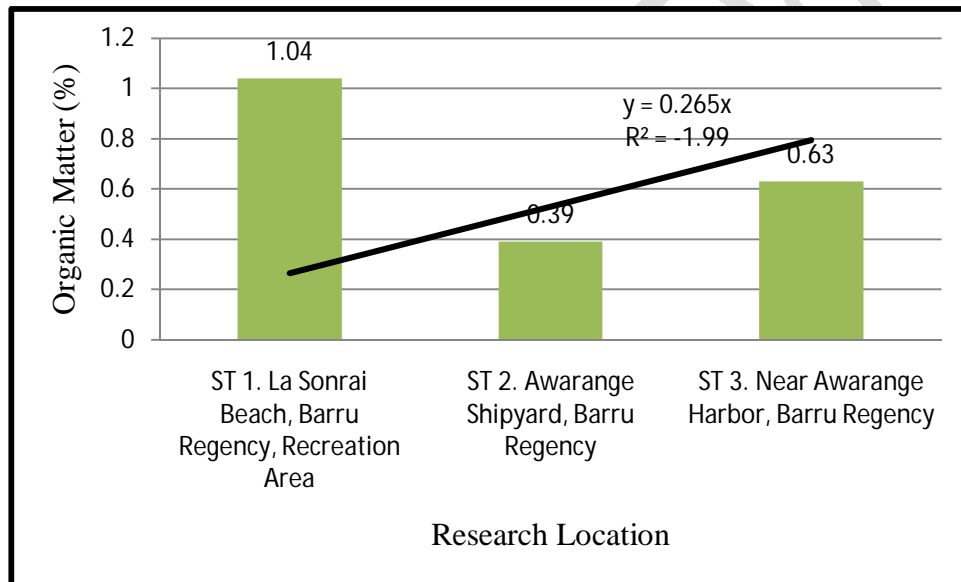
Organic Matter (%)

1.2
1
0.8
0.6
0.4
0.2
0

1.04

y = 0.265x
R² = -1.99

0.63

0.39

ST 1. La Sonrai Beach, Barru Regency, Recreation Area

ST 2. Awarange Shipyard, Barru Regency

ST 3. Near Awarange Harbor, Barru Regency

Research Location